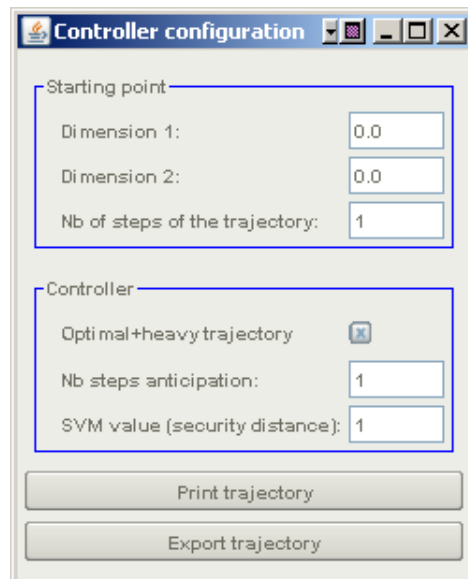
Controller configuration

Starting point

Dimension 1: 0.0

Dimension 2: 0.0

Nb of steps of the trajectory: 1

Controller

Optimal+heavy trajectory

Nb steps anticipation: 1

SVM value (security distance): 1

Print trajectory

Export trajectory